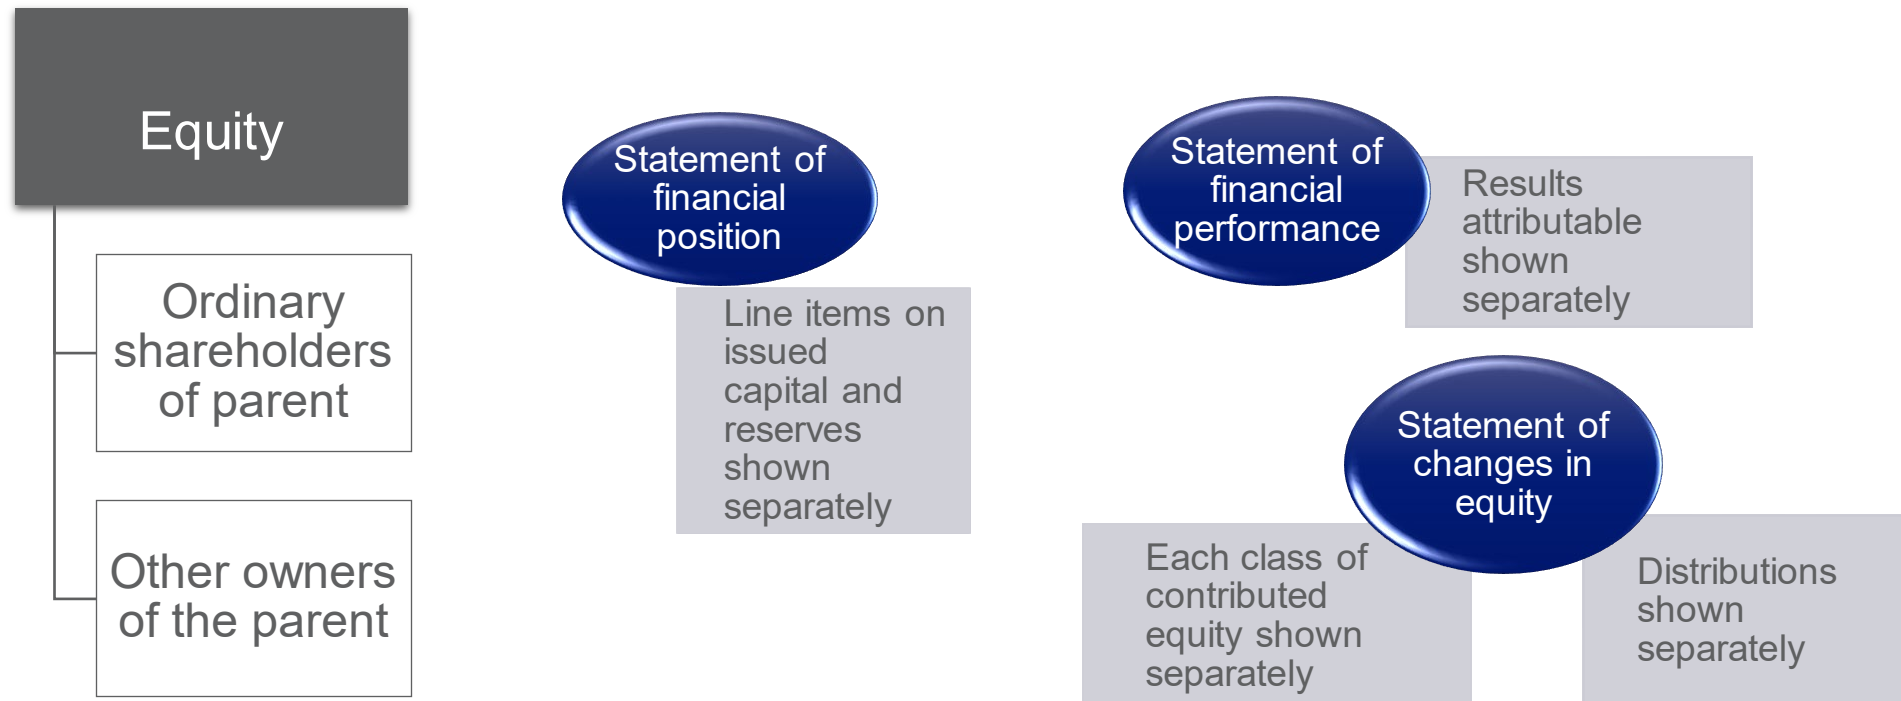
Equity

Ordinary shareholders of parent

Other owners of the parent

Statement of financial position

Line items on issued capital and reserves shown separately

Statement of financial performance

Results attributable shown separately

Statement of changes in equity

Each class of contributed equity shown separately

Distributions shown separately